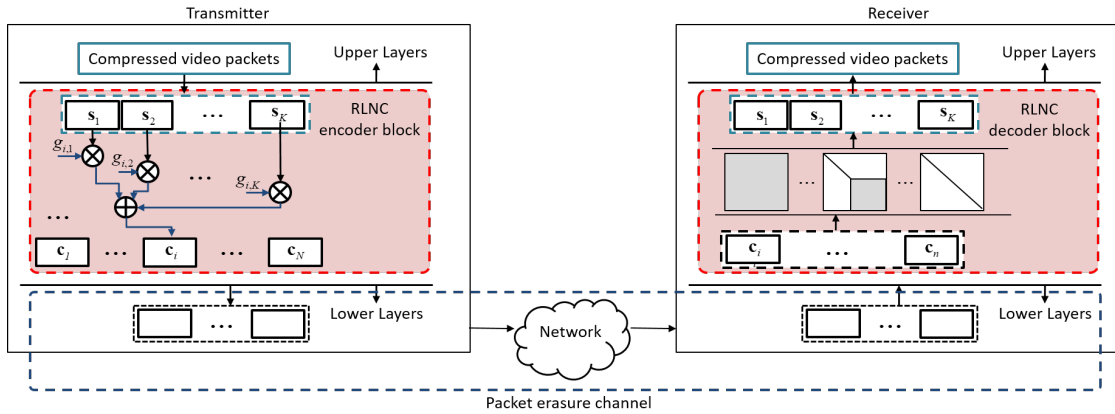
Transmitter

Compressed video packets

Upper Layers

$\mathbf{s}_1$ $\mathbf{s}_2$ … $\mathbf{s}_K$

RLNC encoder block

$g_{i,1}$ $g_{i,2}$ … $g_{i,K}$

…

$\mathbf{c}_1$ … $\mathbf{c}_i$ … $\mathbf{c}_N$

… Lower Layers

Network

Receiver

Compressed video packets

Upper Layers

$\mathbf{s}_1$ $\mathbf{s}_2$ … $\mathbf{s}_K$

RLNC decoder block

… …

$\mathbf{c}_i$ … $\mathbf{c}_n$

… Lower Layers

Packet erasure channel